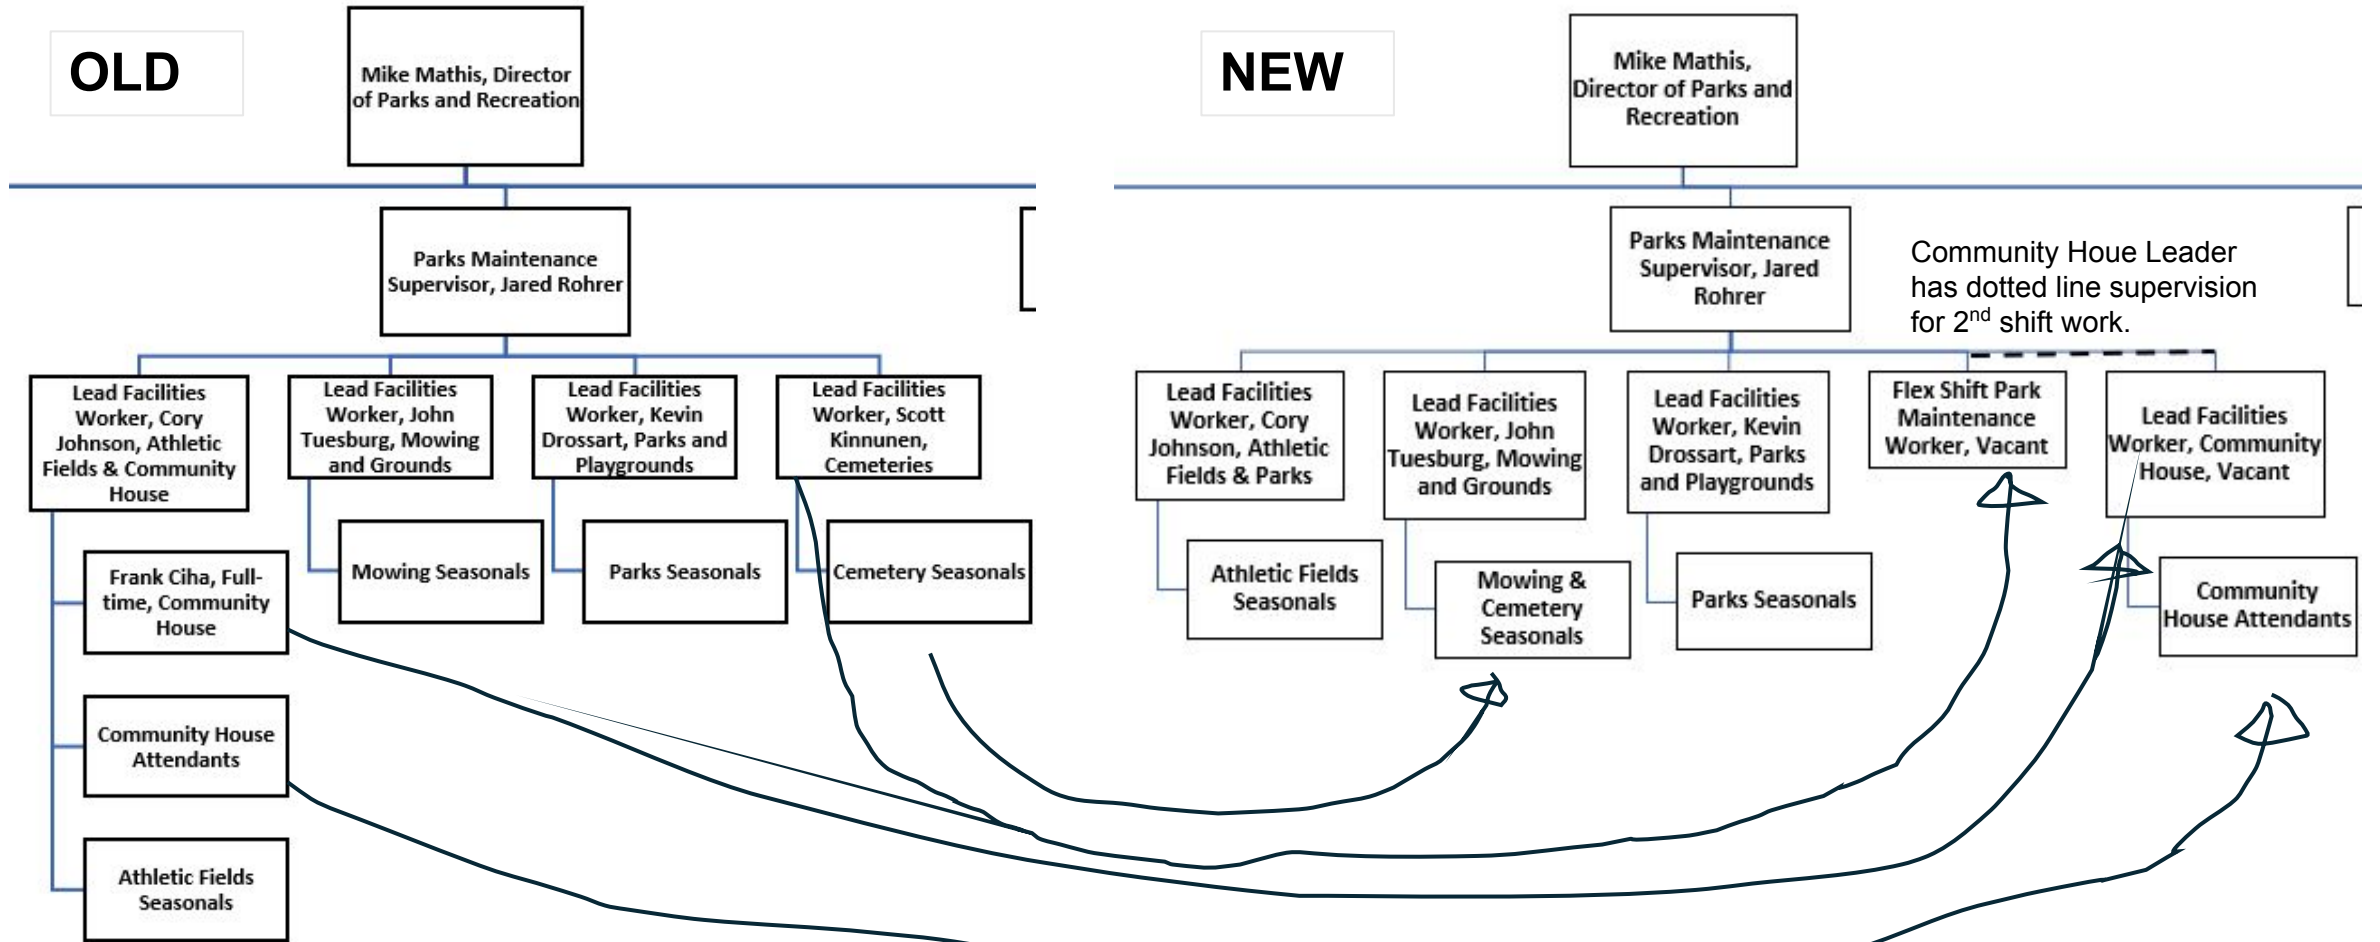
OLD

Mike Mathis, Director of Parks and Recreation

Parks Maintenance Supervisor, Jared Rohrer

Lead Facilities Worker, Cory Johnson, Athletic Fields & Community House

Lead Facilities Worker, John Tuesburg, Mowing and Grounds

Lead Facilities Worker, Kevin Drossart, Parks and Playgrounds

Lead Facilities Worker, Scott Kinnunen, Cemeteries

Frank Ciha, Full-time, Community House

Mowing Seasonals

Parks Seasonals

Cemetery Seasonals

Community House Attendants

Athletic Fields Seasonals

NEW

Mike Mathis, Director of Parks and Recreation

Parks Maintenance Supervisor, Jared Rohrer

Community Houe Leader has dotted line supervision for 2$^{nd}$ shift work.

Lead Facilities Worker, Cory Johnson, Athletic Fields & Parks

Lead Facilities Worker, John Tuesburg, Mowing and Grounds

Lead Facilities Worker, Kevin Drossart, Parks and Playgrounds

Flex Shift Park Maintenance Worker, Vacant

Lead Facilities Worker, Community House, Vacant

Athletic Fields Seasonals

Mowing & Cemetery Seasonals

Parks Seasonals

Community House Attendants